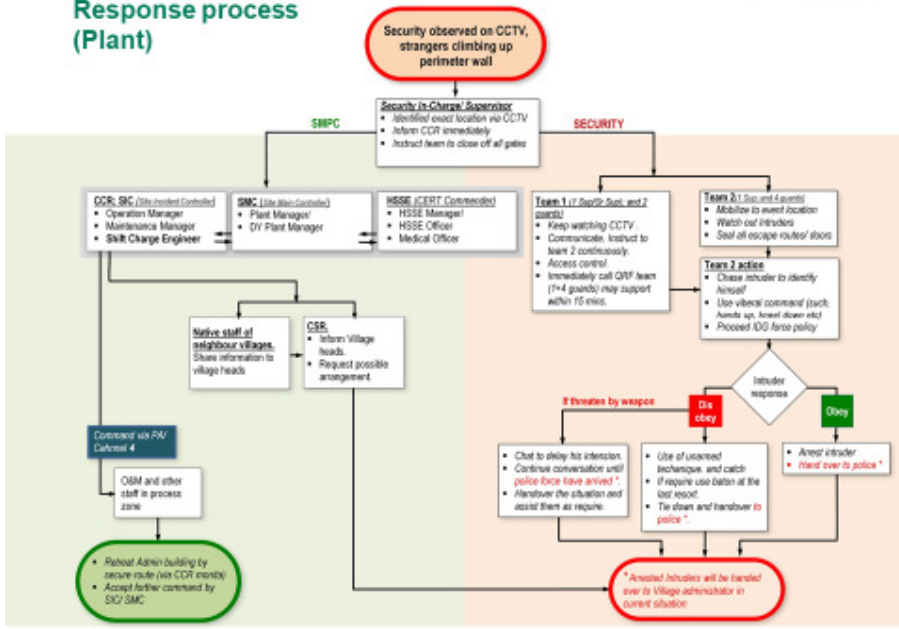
Response process (Plant)

Security observed on CCTV, strangers climbing up perimeter wall

Security In-Charge/ Supervisor
- Identified exact location via CCTV
- Inform CCR immediately
- Instruct team to close off all gates

SMPC

SECURITY

CCR: SIC (Site Incident Controller)
- Operation Manager
- Maintenance Manager
- Shift Charge Engineer

SMC (Site Main Controller)
- Plant Manager/
- DY Plant Manager

HSSE (CERT Commander)
- HSSE Manager/
- HSSE Officer
- Medical Officer

Team 1 (1 Sup/Sr Supt. and 2 guards)
- Keep watching CCTV
- Communicate, Instruct to team 2 continuously.
- Access control
- Immediately call QRF team (1+4 guards) may support within 15 mins.

Team 2 (1 Sup and 4 guards)
- Mobilize to event location
- Watch out intruders
- Seal all escape routes/ doors

Team 2 action
- Chase intruder to identify himself
- Use viberal command (such; hands up, kneel down etc)
- Proceed IDS force policy

Native staff of neighbour villages.
Share information to village heads

CSR:
- Inform Village heads.
- Request possible arrangement.

Intruder response

If threaten by weapon

Dis obey

Obey

Command via PA/ Cahnnel 4

O&M and other staff in process zone

- Chat to delay his intension.
- Continue conversation until police force have arrived *.
- Handover the situation and assist them as require.

- Use of unarmed technique, and catch
- If require use baton at the last resort.
- Tie down and handover to police *.

- Arrest intruder
- Hand over to police *

- Retreat Admin building by secure route (via CCR monitor)
- Accept further command by SIC/ SMC

* Arrested Intruders will be handed over to Village administrator in current situation